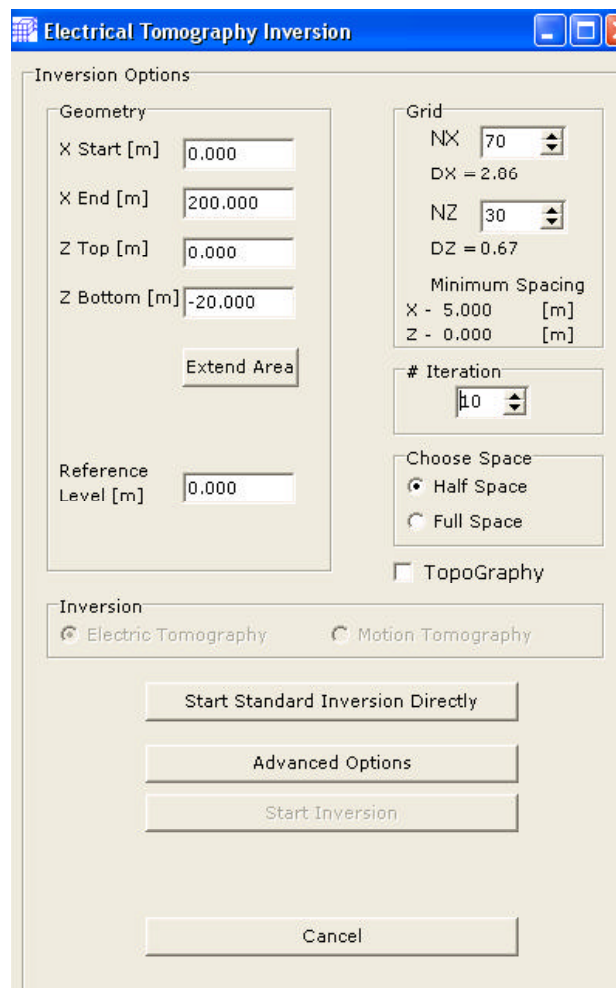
Electrical Tomography Inversion

Inversion Options

Geometry
X Start [m] 0.000
X End [m] 200.000
Z Top [m] 0.000
Z Bottom [m] -20.000
Extend Area

Reference Level [m] 0.000

Grid
NX 70
DX = 2.86
NZ 30
DZ = 0.67
Minimum Spacing
X - 5.000 [m]
Z - 0.000 [m]

# Iteration
10

Choose Space
Half Space
Full Space

TopoGraphy

Inversion
Electric Tomography
Motion Tomography

Start Standard Inversion Directly

Advanced Options

Start Inversion

Cancel